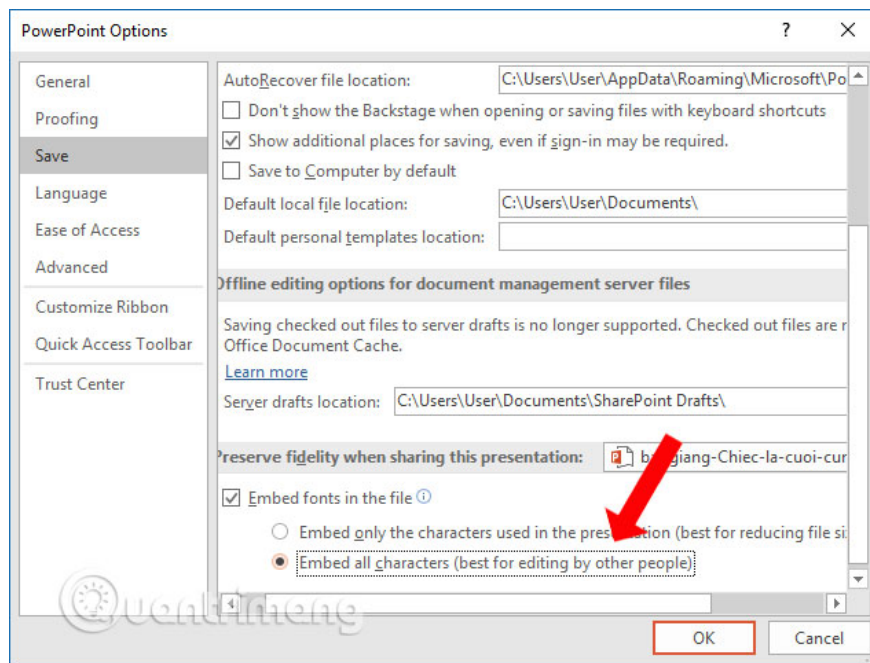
PowerPoint Options

?

General
Proofing
Save
Language
Ease of Access
Advanced
Customize Ribbon
Quick Access Toolbar
Trust Center

AutoRecover file location: C:\Users\User\AppData\Roaming\Microsoft\Po
Don't show the Backstage when opening or saving files with keyboard shortcuts
Show additional places for saving, even if sign-in may be required.
Save to Computer by default
Default local file location: C:\Users\User\Documents\
Default personal templates location:

ffline editing options for document management server files

Saving checked out files to server drafts is no longer supported. Checked out files are r Office Document Cache.
Learn more
Server drafts location: C:\Users\User\Documents\SharePoint Drafts\

Preserve fidelity when sharing this presentation: b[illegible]giang-Chiec-la-cuoi-cur

Embed fonts in the file
Embed only the characters used in the pres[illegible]ation (best for reducing file si
Embed all characters (best for editing by other people)

Quantrimang

OK
Cancel